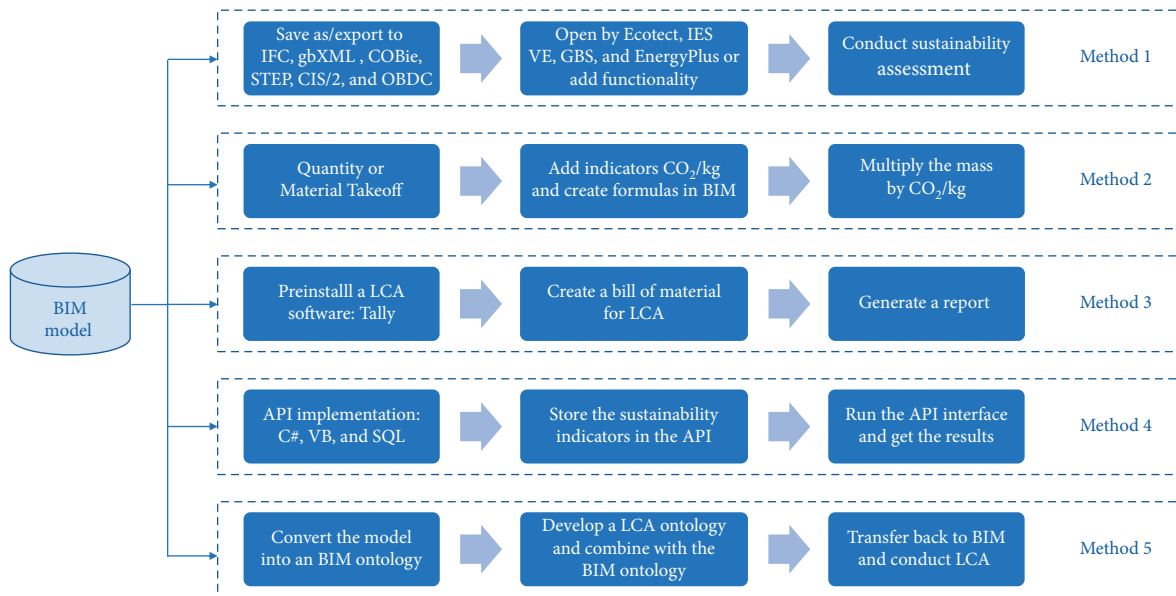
BIM model

Save as/export to IFC, gbXML , COBie, STEP, CIS/2, and OBDC

Open by Ecotect, IES VE, GBS, and EnergyPlus or add functionality

Conduct sustainability assessment

Method 1

Quantity or Material Takeoff

Add indicators $CO_2$/kg and create formulas in BIM

Multiply the mass by $CO_2$/kg

Method 2

Preinstalll a LCA software: Tally

Create a bill of material for LCA

Generate a report

Method 3

API implementation: C#, VB, and SQL

Store the sustainability indicators in the API

Run the API interface and get the results

Method 4

Convert the model into an BIM ontology

Develop a LCA ontology and combine with the BIM ontology

Transfer back to BIM and conduct LCA

Method 5